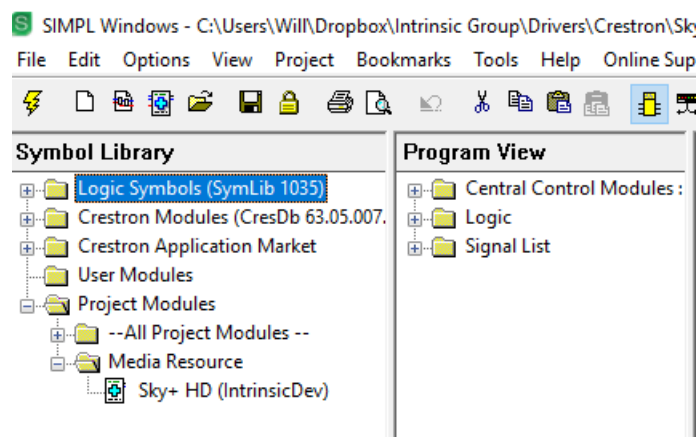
SIMPL Windows - C:\Users\Will\Dropbox\Intrinsic Group\Drivers\Crestron\Sky

File Edit Options View Project Bookmarks Tools Help Online Sup

Symbol Library

Logic Symbols (SymLib 1035)
Crestron Modules (CresDb 63.05.007.
Crestron Application Market
User Modules
Project Modules
--All Project Modules --
Media Resource
Sky+ HD (IntrinsicDev)

Program View

Central Control Modules :
Logic
Signal List